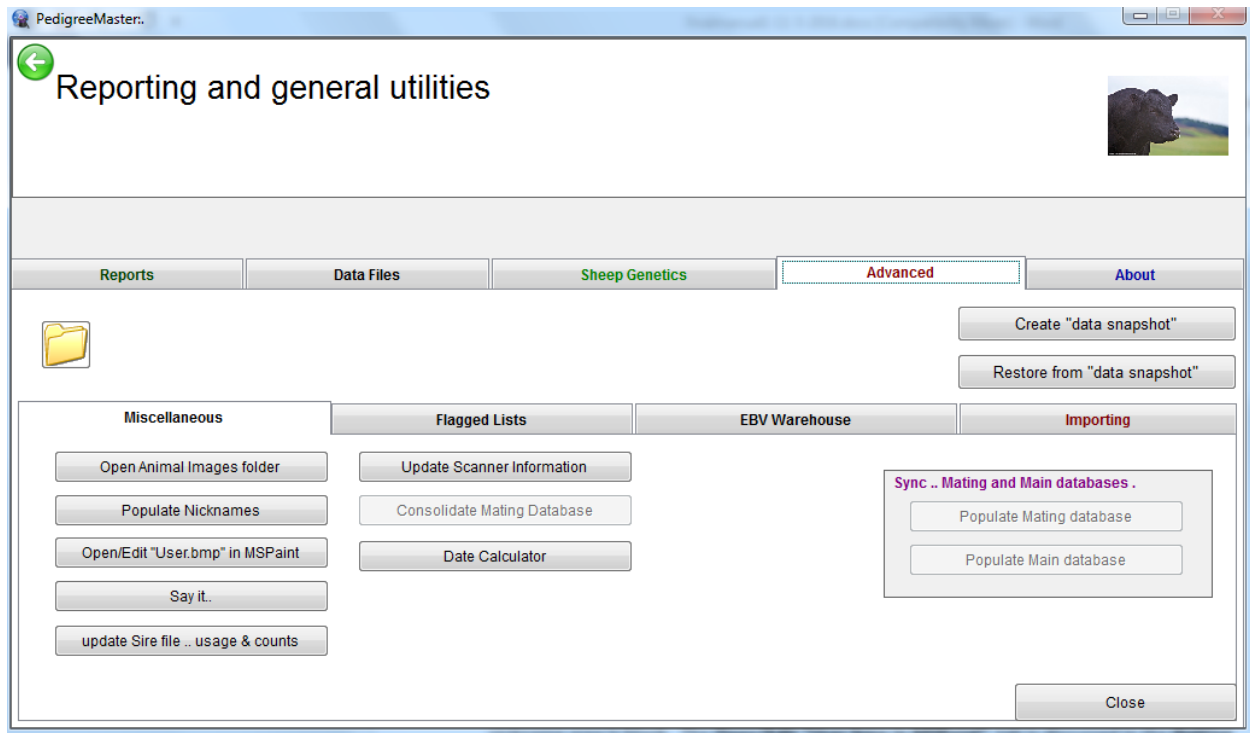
PedigreeMaster:.

Reporting and general utilities

Reports
Data Files
Sheep Genetics
Advanced
About

Create "data snapshot"
Restore from "data snapshot"

Miscellaneous
Flagged Lists
EBV Warehouse
Importing

Open Animal Images folder
Populate Nicknames
Open/Edit "User.bmp" in MSPaint
Say it..
update Sire file .. usage & counts

Update Scanner Information
Consolidate Mating Database
Date Calculator

Sync .. Mating and Main databases .
Populate Mating database
Populate Main database

Close